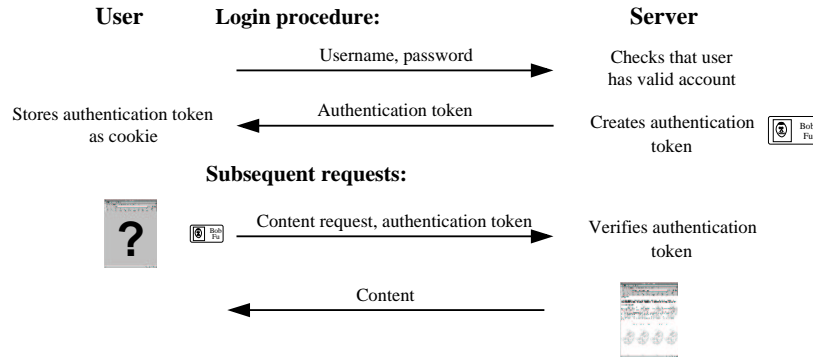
User

Login procedure:

Server

Username, password

Checks that user has valid account

Stores authentication token as cookie

Authentication token

Creates authentication token

Bob Fu

Subsequent requests:

?

Bob Fu

Content request, authentication token

Verifies authentication token

Content